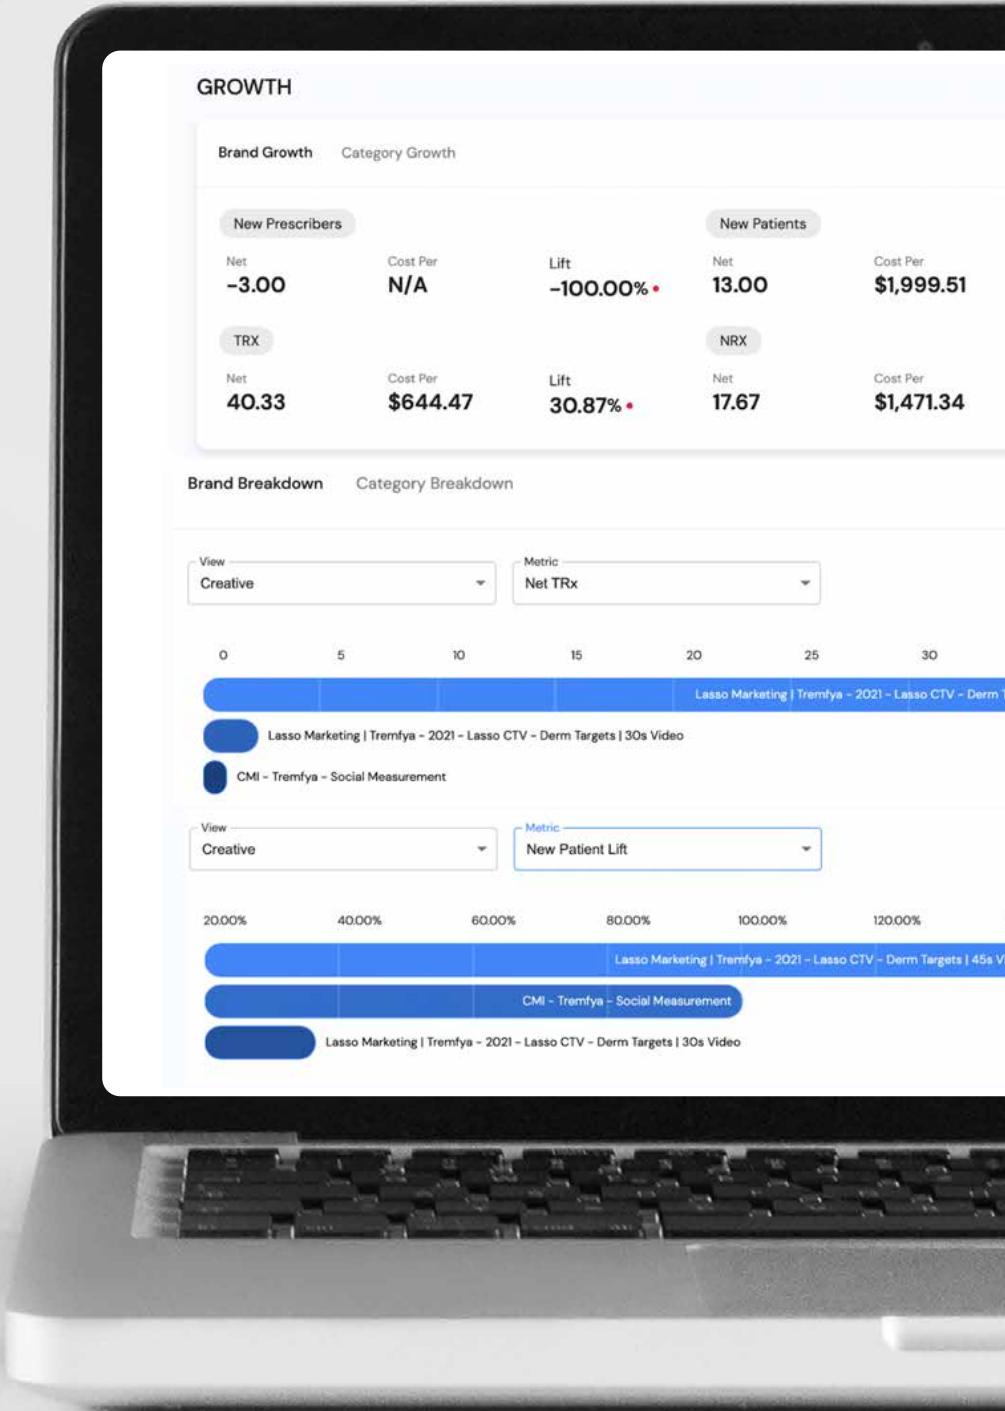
GROWTH

Brand Growth Category Growth

New Prescribers

Net
-3.00

Cost Per
N/A

Lift
-100.00%

New Patients

Net
13.00

Cost Per
$1,999.51

TRX

Net
40.33

Cost Per
$644.47

Lift
30.87%

NRX

Net
17.67

Cost Per
$1,471.34

Brand Breakdown Category Breakdown

View
Creative

Metric
Net TRx

0 5 10 15 20 25 30

Lasso Marketing | Tremfya - 2021 - Lasso CTV - Derm T

Lasso Marketing | Tremfya - 2021 - Lasso CTV - Derm Targets | 30s Video

CMI - Tremfya - Social Measurement

View
Creative

Metric
New Patient Lift

20.00% 40.00% 60.00% 80.00% 100.00% 120.00%

Lasso Marketing | Tremfya - 2021 - Lasso CTV - Derm Targets | 45s V

CMI - Tremfya - Social Measurement

Lasso Marketing | Tremfya - 2021 - Lasso CTV - Derm Targets | 30s Video